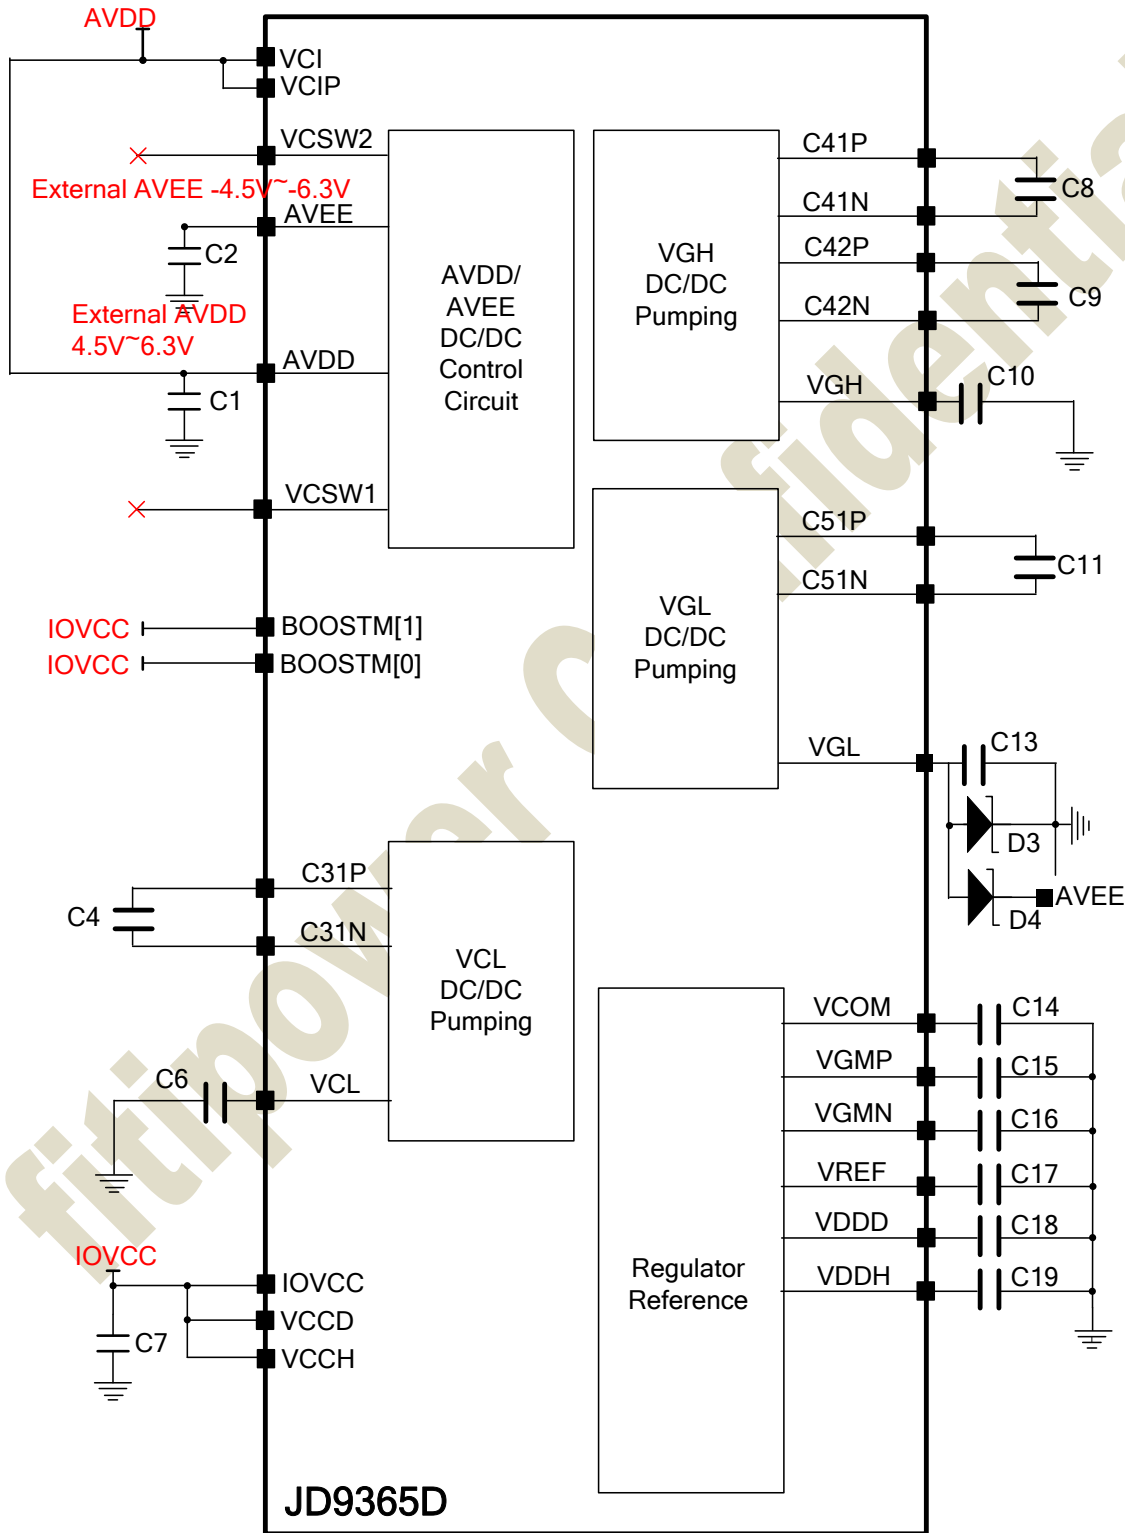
AVDD
VCI
VCIP
VCSW2
External AVEE -4.5V~-6.3V
AVEE
C2
External AVDD
4.5V~6.3V
AVDD
C1
VCSW1
AVDD/
AVEE
DC/DC
Control
Circuit
VGH
DC/DC
Pumping
C41P
C41N
C42P
C42N
VGH
C8
C9
C10
VGL
DC/DC
Pumping
C51P
C51N
C11
VGL
C13
D3
D4
AVEE
IOVCC
IOVCC
BOOSTM[1]
BOOSTM[0]
C4
C31P
C31N
VCL
DC/DC
Pumping
C6
VCL
IOVCC
C7
IOVCC
VCCD
VCCH
Regulator
Reference
VCOM
VGMP
VGMN
VREF
VDDD
VDDH
C14
C15
C16
C17
C18
C19
JD9365D
fitipower Confidential